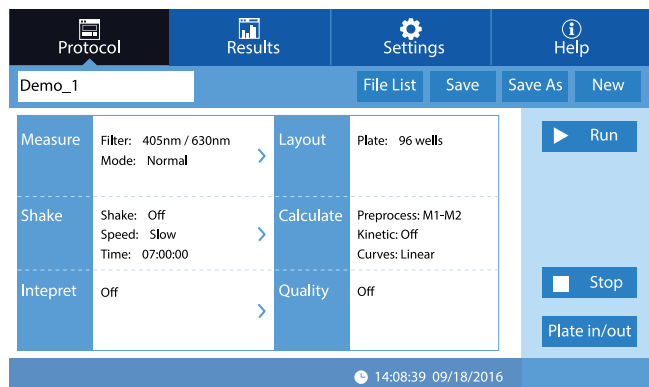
Protocol
Results
Settings
Help

Demo_1
File List
Save
Save As
New

Measure
Filter: 405nm / 630nm
Mode: Normal

Layout
Plate: 96 wells

Run

Shake
Shake: Off
Speed: Slow
Time: 07:00:00

Calculate
Preprocess: M1-M2
Kinetic: Off
Curves: Linear

Intepret
Off

Quality
Off

Stop

Plate in/out

14:08:39 09/18/2016